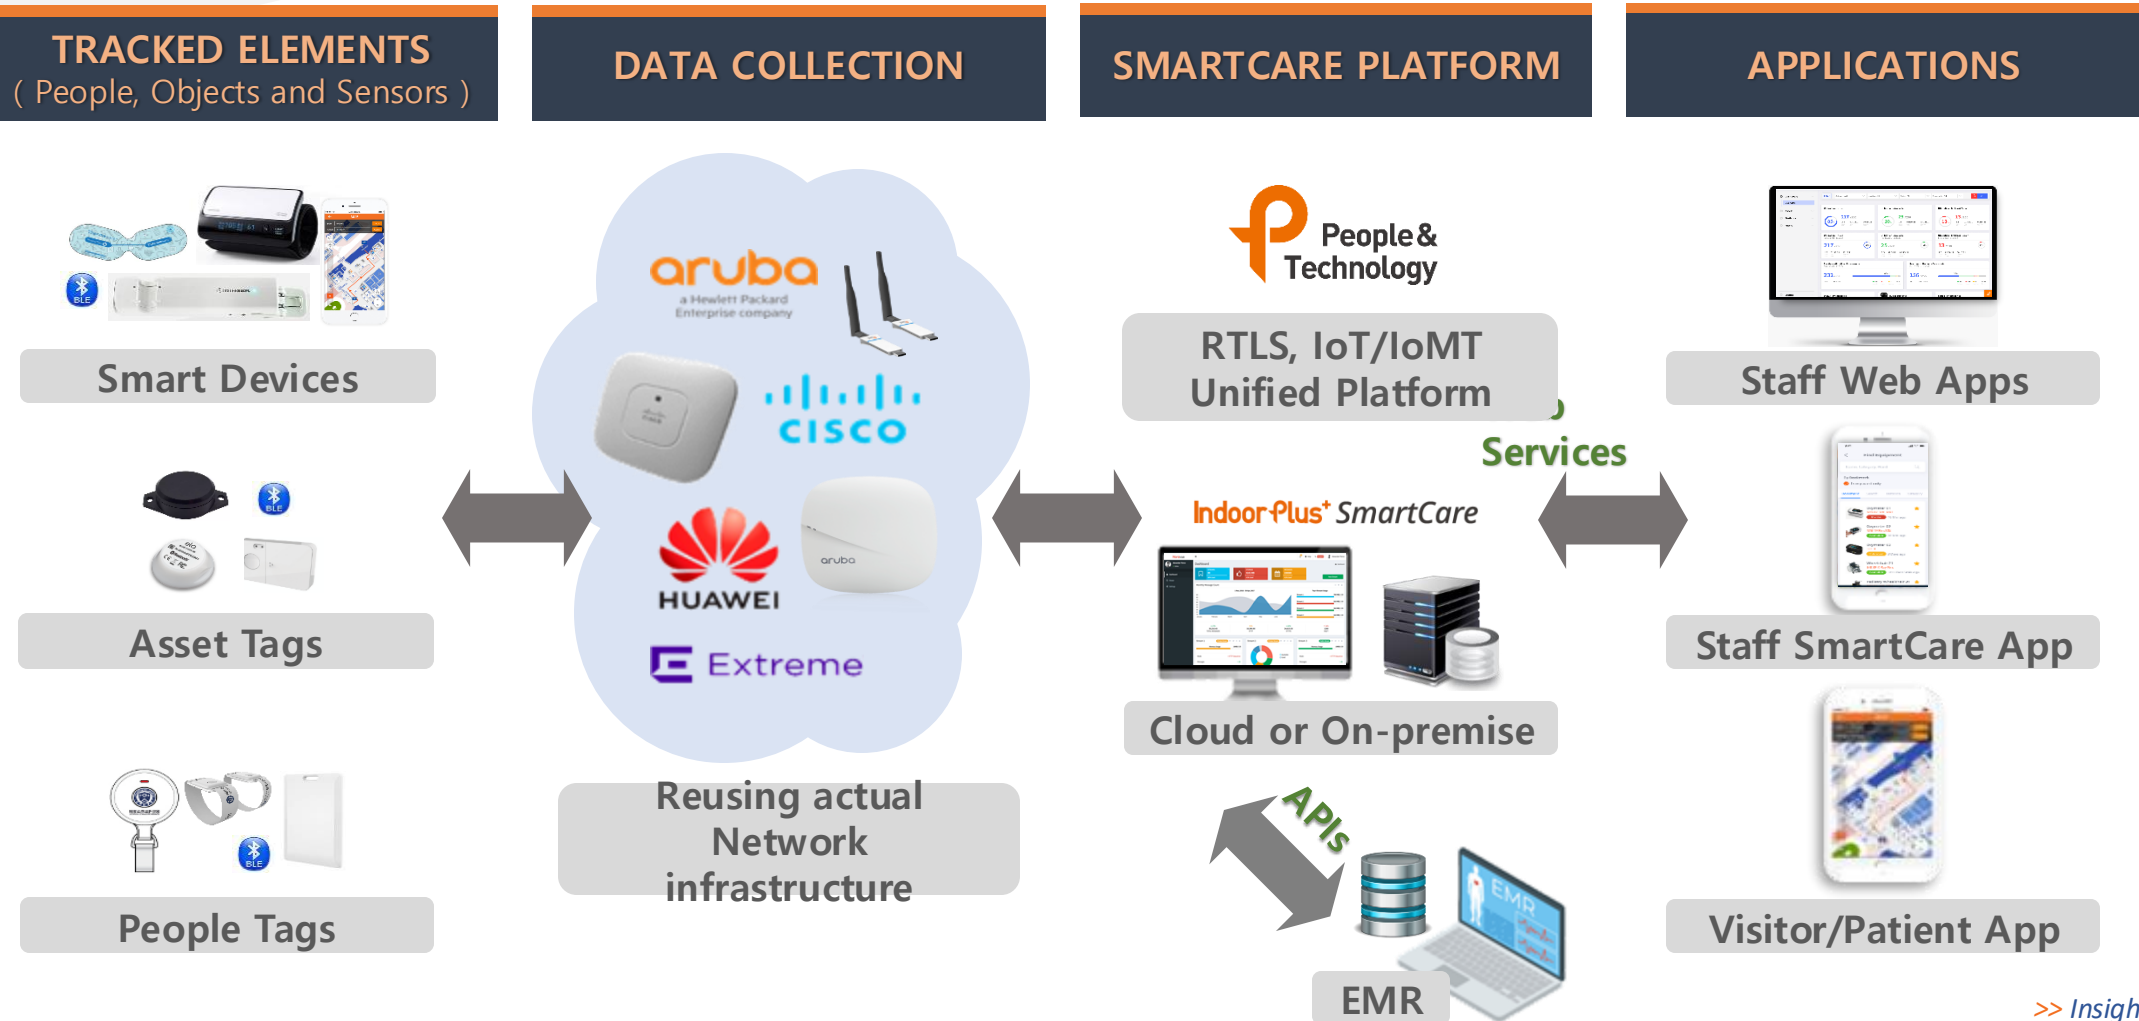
TRACKED ELEMENTS
( People, Objects and Sensors )

DATA COLLECTION

SMARTCARE PLATFORM

APPLICATIONS

BLE

Smart Devices

BLE

Asset Tags

BLE

People Tags

aruba
a Hewlett Packard Enterprise company

cisco

HUAWEI

aruba

Extreme

Reusing actual Network infrastructure

People & Technology

RTLS, IoT/IoMT Unified Platform

Services

IndoorPlus+ SmartCare

Cloud or On-premise

APIs

EMR

EMR

Staff Web Apps

Staff SmartCare App

Visitor/Patient App

>> Insigh